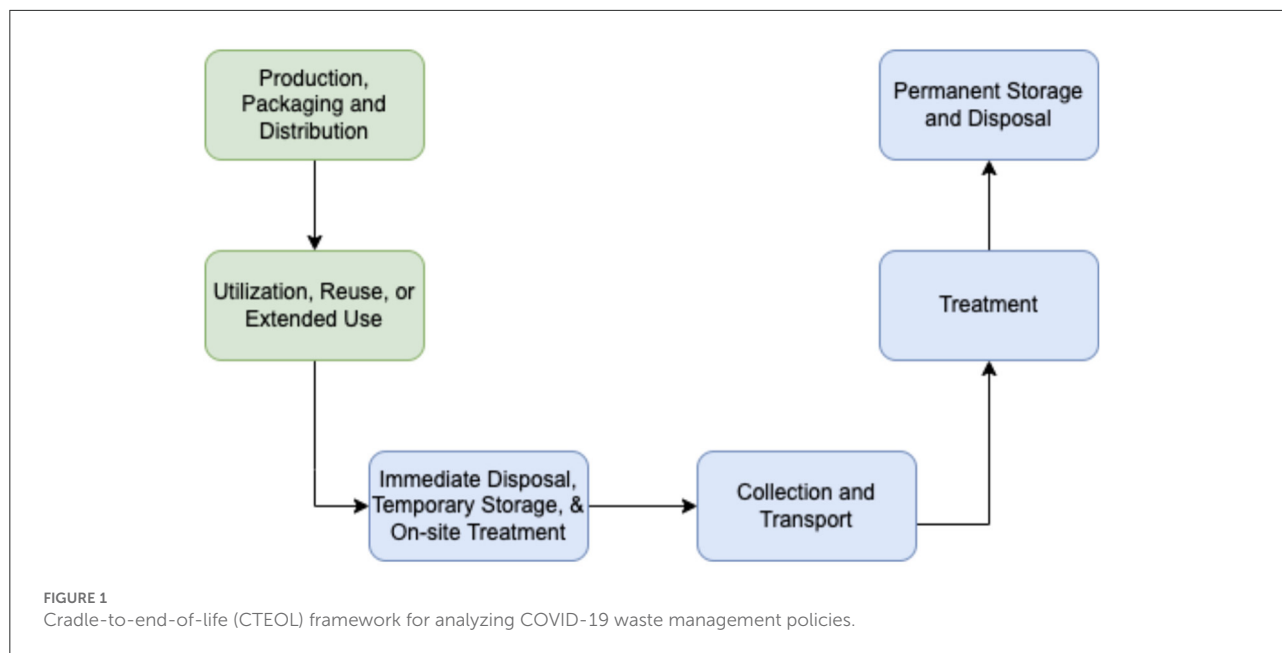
Production, Packaging and Distribution

Utilization, Reuse, or Extended Use

Immediate Disposal, Temporary Storage, & On-site Treatment

Collection and Transport

Treatment

Permanent Storage and Disposal

FIGURE 1
Cradle-to-end-of-life (CTEOL) framework for analyzing COVID-19 waste management policies.